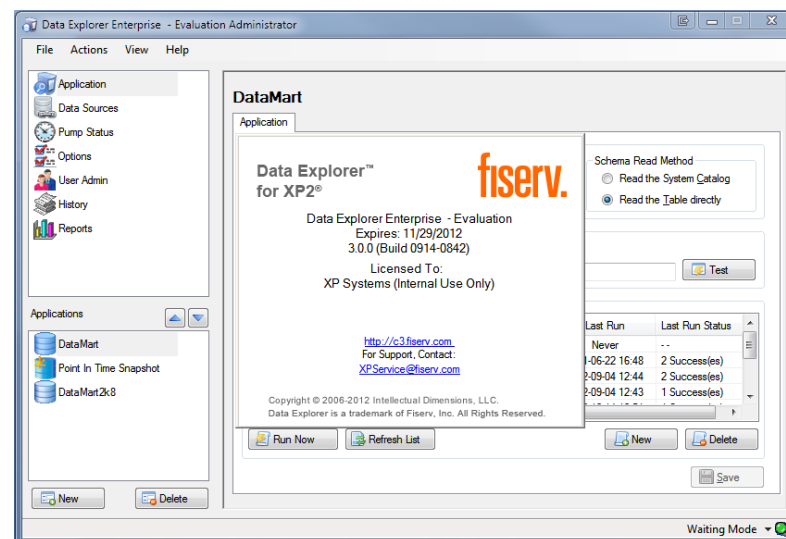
Data Explorer Enterprise - Evaluation Administrator

File Actions View Help

Application
Data Sources
Pump Status
Options
User Admin
History
Reports

Applications

DataMart
Point In Time Snapshot
DataMart2k8

New Delete

DataMart

Application

Data Explorer™ for XP2®

fiserv.

Data Explorer Enterprise - Evaluation
Expires: 11/29/2012
3.0.0 (Build 0914-0842)

Licensed To:
XP Systems (Internal Use Only)

http://c3.fiserv.com
For Support, Contact:
XPService@fiserv.com

Copyright © 2006-2012 Intellectual Dimensions, LLC.
Data Explorer is a trademark of Fiserv, Inc. All Rights Reserved.

Schema Read Method
Read the System Catalog
Read the Table directly

Test

| Last Run | Last Run Status |
|---|---|
| Never | - - |
| -06-22 16:48 | 2 Success(es) |
| 2-09-04 12:44 | 2 Success(es) |
| 2-09-04 12:43 | 1 Success(es) |

Run Now Refresh List New Delete

Save

Waiting Mode